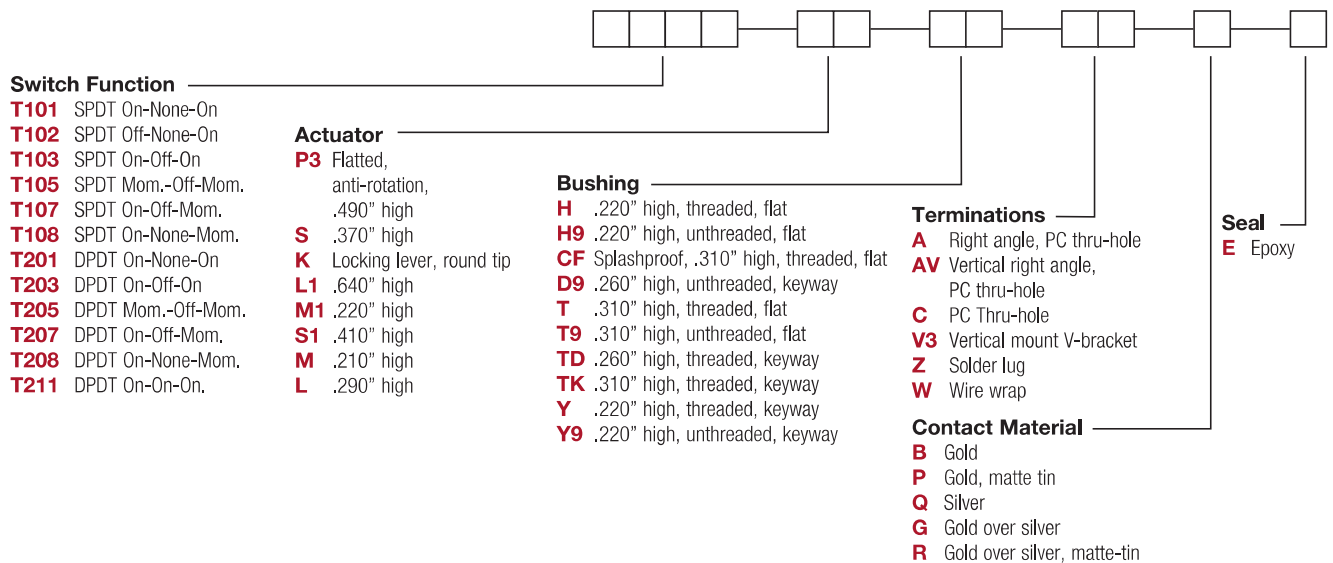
Switch Function
T101 SPDT On-None-On
T102 SPDT Off-None-On
T103 SPDT On-Off-On
T105 SPDT Mom.-Off-Mom.
T107 SPDT On-Off-Mom.
T108 SPDT On-None-Mom.
T201 DPDT On-None-On
T203 DPDT On-Off-On
T205 DPDT Mom.-Off-Mom.
T207 DPDT On-Off-Mom.
T208 DPDT On-None-Mom.
T211 DPDT On-On-On.

Actuator
P3 Flatted, anti-rotation, .490” high
S .370” high
K Locking lever, round tip
L1 .640” high
M1 .220” high
S1 .410” high
M .210” high
L .290” high

Bushing
H .220” high, threaded, flat
H9 .220” high, unthreaded, flat
CF Splashproof, .310” high, threaded, flat
D9 .260” high, unthreaded, keyway
T .310” high, threaded, flat
T9 .310” high, unthreaded, flat
TD .260” high, threaded, keyway
TK .310” high, threaded, keyway
Y .220” high, threaded, keyway
Y9 .220” high, unthreaded, keyway

Terminations
A Right angle, PC thru-hole
AV Vertical right angle, PC thru-hole
C PC Thru-hole
V3 Vertical mount V-bracket
Z Solder lug
W Wire wrap

Contact Material
B Gold
P Gold, matte tin
Q Silver
G Gold over silver
R Gold over silver, matte-tin

Seal
E Epoxy